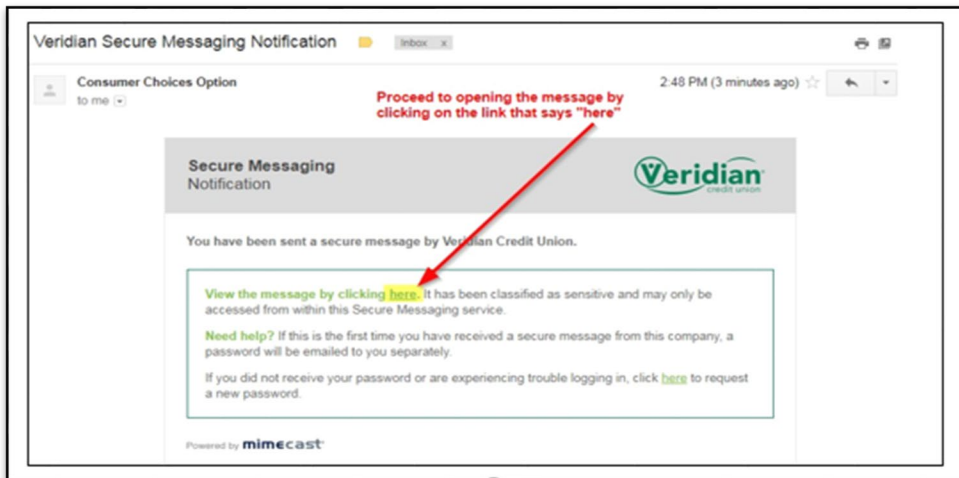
Veridian Secure Messaging Notification

Inbox x

Consumer Choices Option

to me

2:48 PM (3 minutes ago)

Proceed to opening the message by clicking on the link that says "here"

Secure Messaging
Notification

Veridian
credit union

You have been sent a secure message by Veridian Credit Union.

View the message by clicking here. It has been classified as sensitive and may only be accessed from within this Secure Messaging service.

Need help? If this is the first time you have received a secure message from this company, a password will be emailed to you separately.

If you did not receive your password or are experiencing trouble logging in, click here to request a new password.

Powered by mimecast